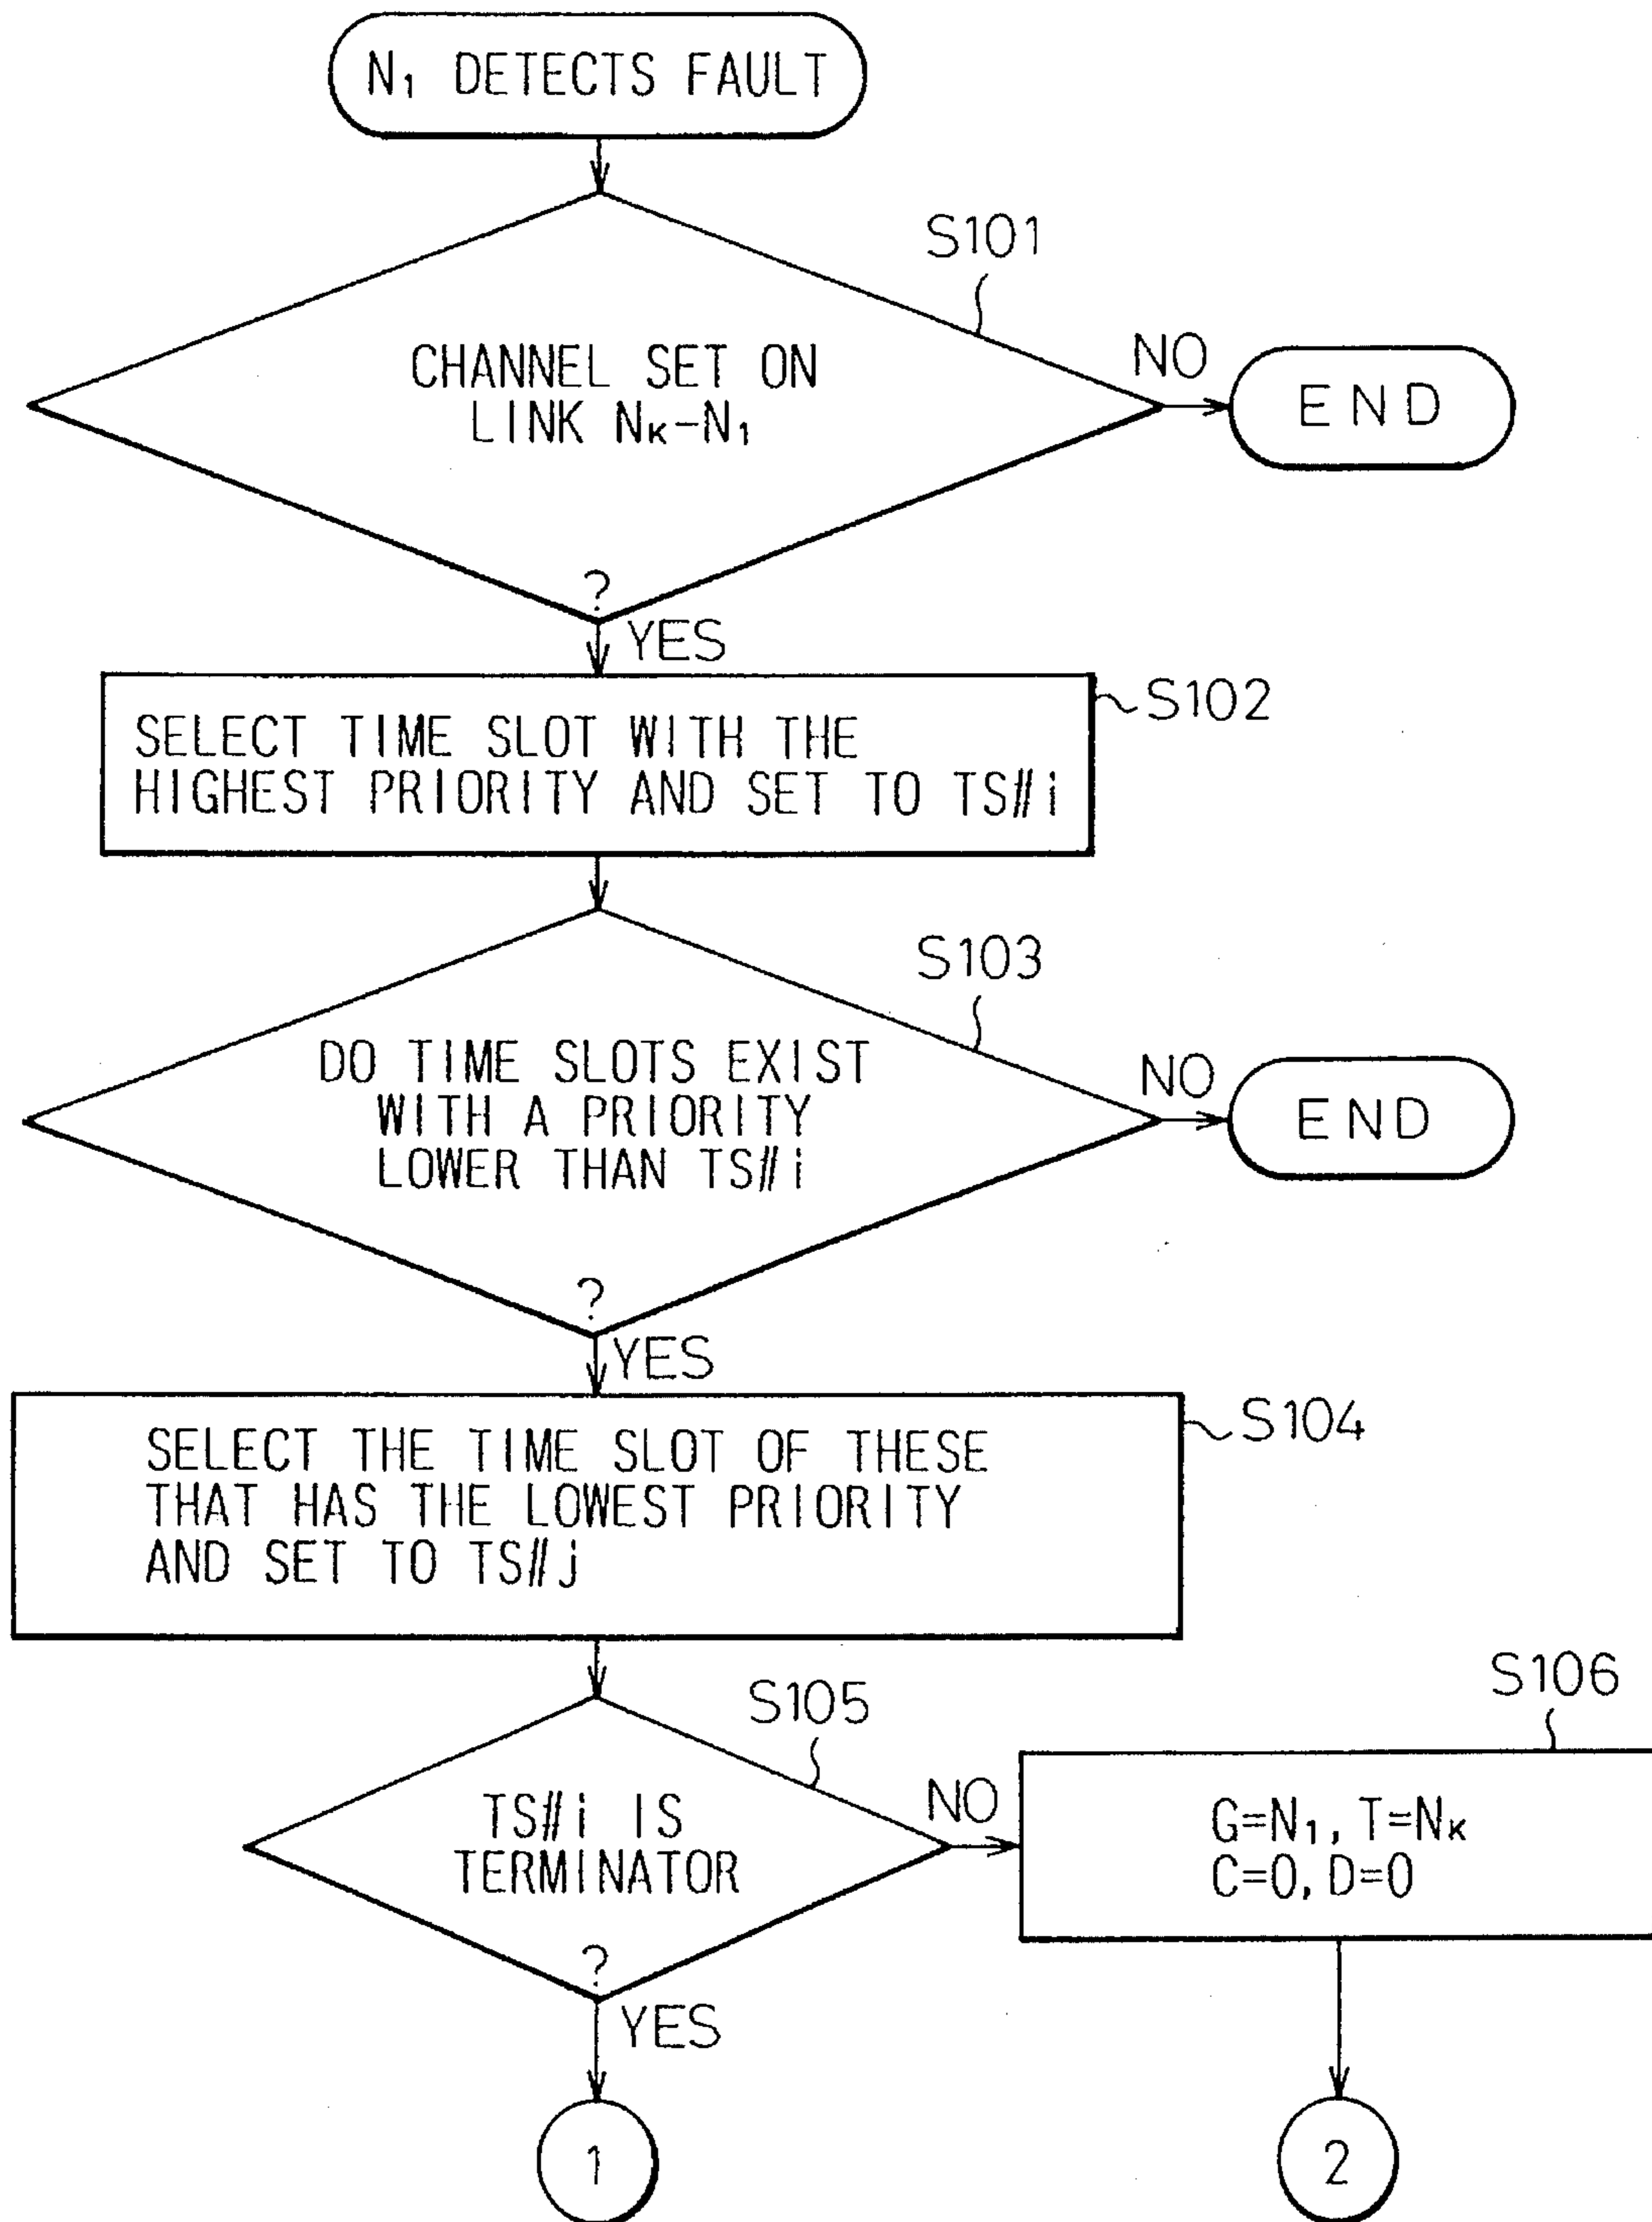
$N_1$ DETECTS FAULT

S101

CHANNEL SET ON LINK $N_K-N_1$ ?

NO

END

YES

SELECT TIME SLOT WITH THE HIGHEST PRIORITY AND SET TO TS#i

S102

S103

DO TIME SLOTS EXIST WITH A PRIORITY LOWER THAN TS#i ?

NO

END

YES

SELECT THE TIME SLOT OF THESE THAT HAS THE LOWEST PRIORITY AND SET TO TS#j

S104

S105

TS#i IS TERMINATOR ?

NO

S106

$G=N_1$, $T=N_K$
$C=0$, $D=0$

YES

1

2